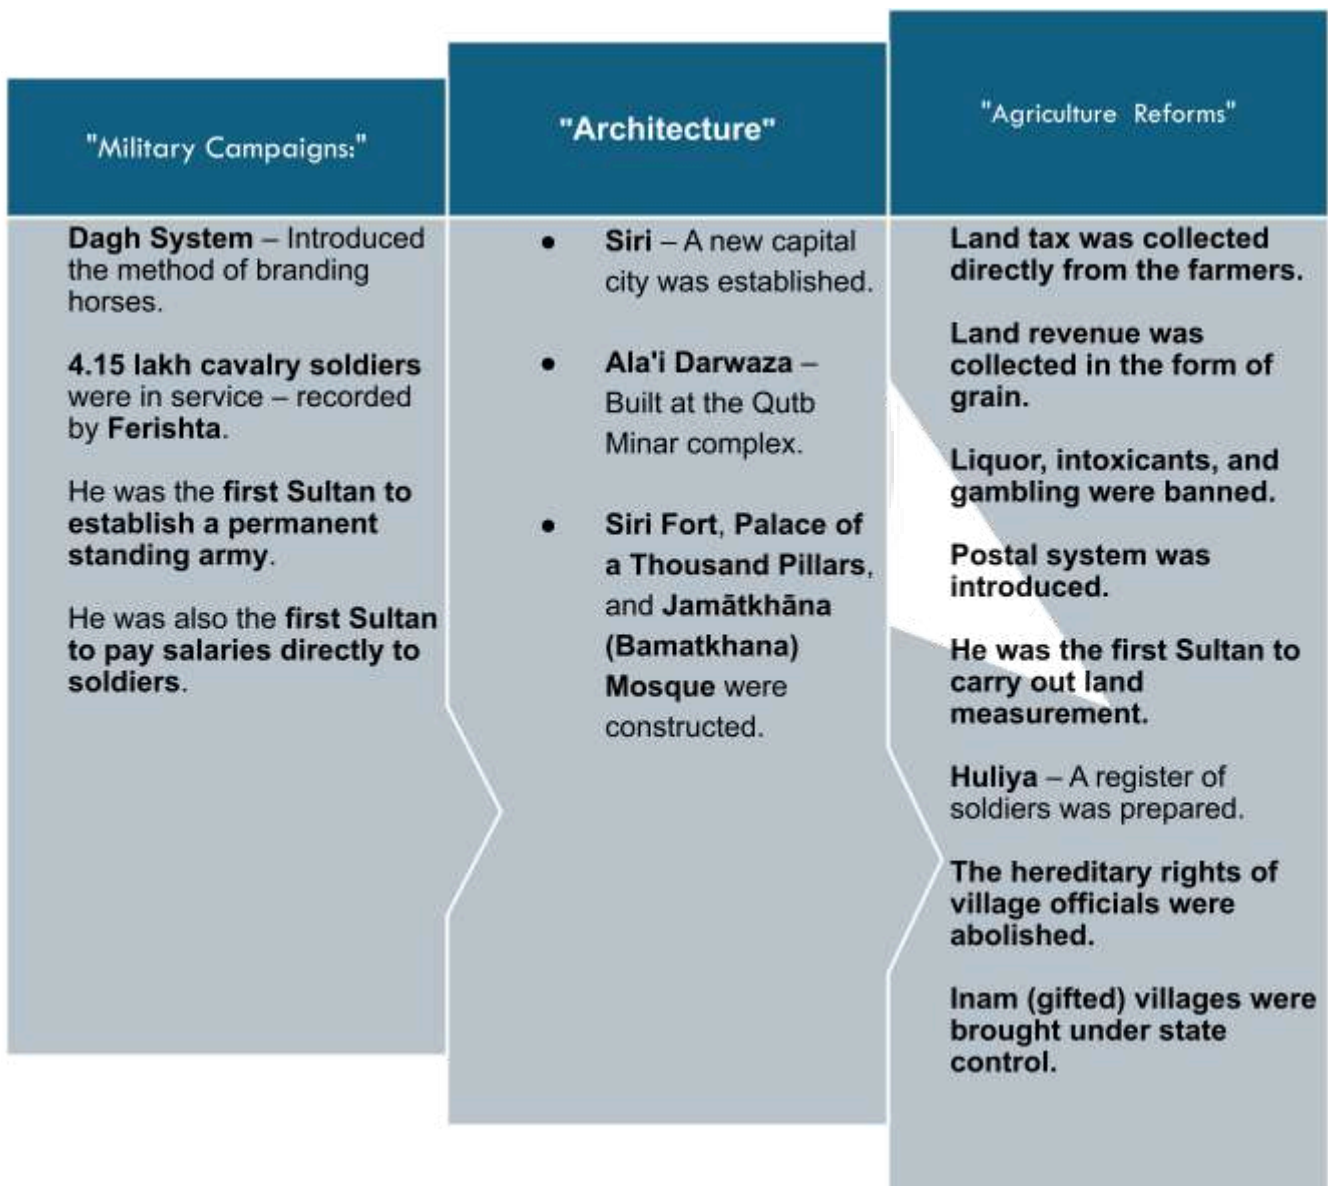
"Military Campaigns:"

Dagh System – Introduced the method of branding horses.

4.15 lakh cavalry soldiers were in service – recorded by Ferishta.

He was the first Sultan to establish a permanent standing army.

He was also the first Sultan to pay salaries directly to soldiers.

"Architecture"

- Siri – A new capital city was established.
- Ala'i Darwaza – Built at the Qutb Minar complex.
- Siri Fort, Palace of a Thousand Pillars, and Jamātkhāna (Bamatkhana) Mosque were constructed.

"Agriculture Reforms"

Land tax was collected directly from the farmers.

Land revenue was collected in the form of grain.

Liquor, intoxicants, and gambling were banned.

Postal system was introduced.

He was the first Sultan to carry out land measurement.

Huliya – A register of soldiers was prepared.

The hereditary rights of village officials were abolished.

Inam (gifted) villages were brought under state control.